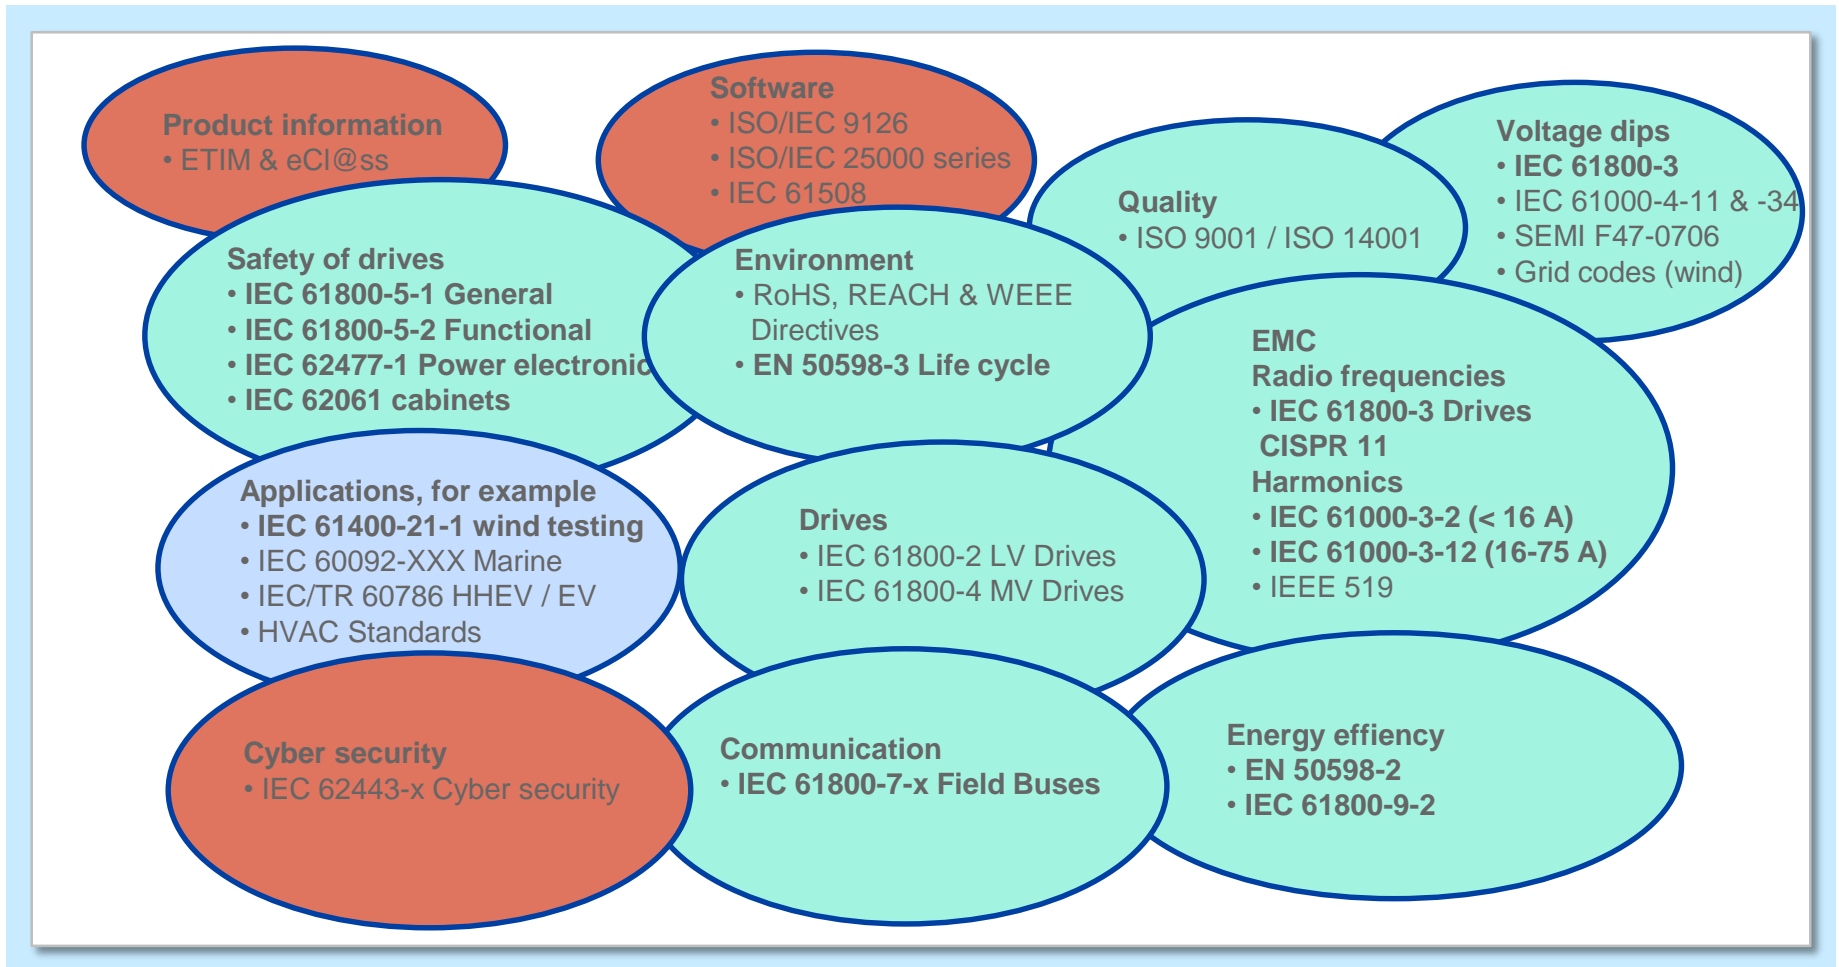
Product information
• ETIM & eCl@ss

Software
• ISO/IEC 9126
• ISO/IEC 25000 series
• IEC 61508

Quality
• ISO 9001 / ISO 14001

Voltage dips
• IEC 61800-3
• IEC 61000-4-11 & -34
• SEMI F47-0706
• Grid codes (wind)

Safety of drives
• IEC 61800-5-1 General
• IEC 61800-5-2 Functional
• IEC 62477-1 Power electronic
• IEC 62061 cabinets

Environment
• RoHS, REACH & WEEE Directives
• EN 50598-3 Life cycle

EMC
Radio frequencies
• IEC 61800-3 Drives
CISPR 11
Harmonics
• IEC 61000-3-2 (< 16 A)
• IEC 61000-3-12 (16-75 A)
• IEEE 519

Applications, for example
• IEC 61400-21-1 wind testing
• IEC 60092-XXX Marine
• IEC/TR 60786 HHEV / EV
• HVAC Standards

Drives
• IEC 61800-2 LV Drives
• IEC 61800-4 MV Drives

Cyber security
• IEC 62443-x Cyber security

Communication
• IEC 61800-7-x Field Buses

Energy effiency
• EN 50598-2
• IEC 61800-9-2